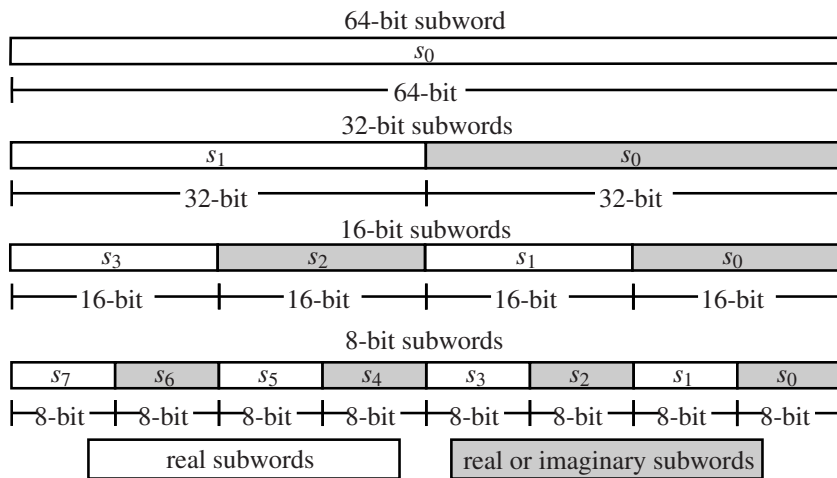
64-bit subword

$s_0$

64-bit

32-bit subwords

| $s_1$ | $s_0$ |
|---|---|

32-bit 32-bit

16-bit subwords

| $s_3$ | $s_2$ | $s_1$ | $s_0$ |
|---|---|---|---|

16-bit 16-bit 16-bit 16-bit

8-bit subwords

| $s_7$ | $s_6$ | $s_5$ | $s_4$ | $s_3$ | $s_2$ | $s_1$ | $s_0$ |
|---|---|---|---|---|---|---|---|

8-bit 8-bit 8-bit 8-bit 8-bit 8-bit 8-bit 8-bit

real subwords

real or imaginary subwords